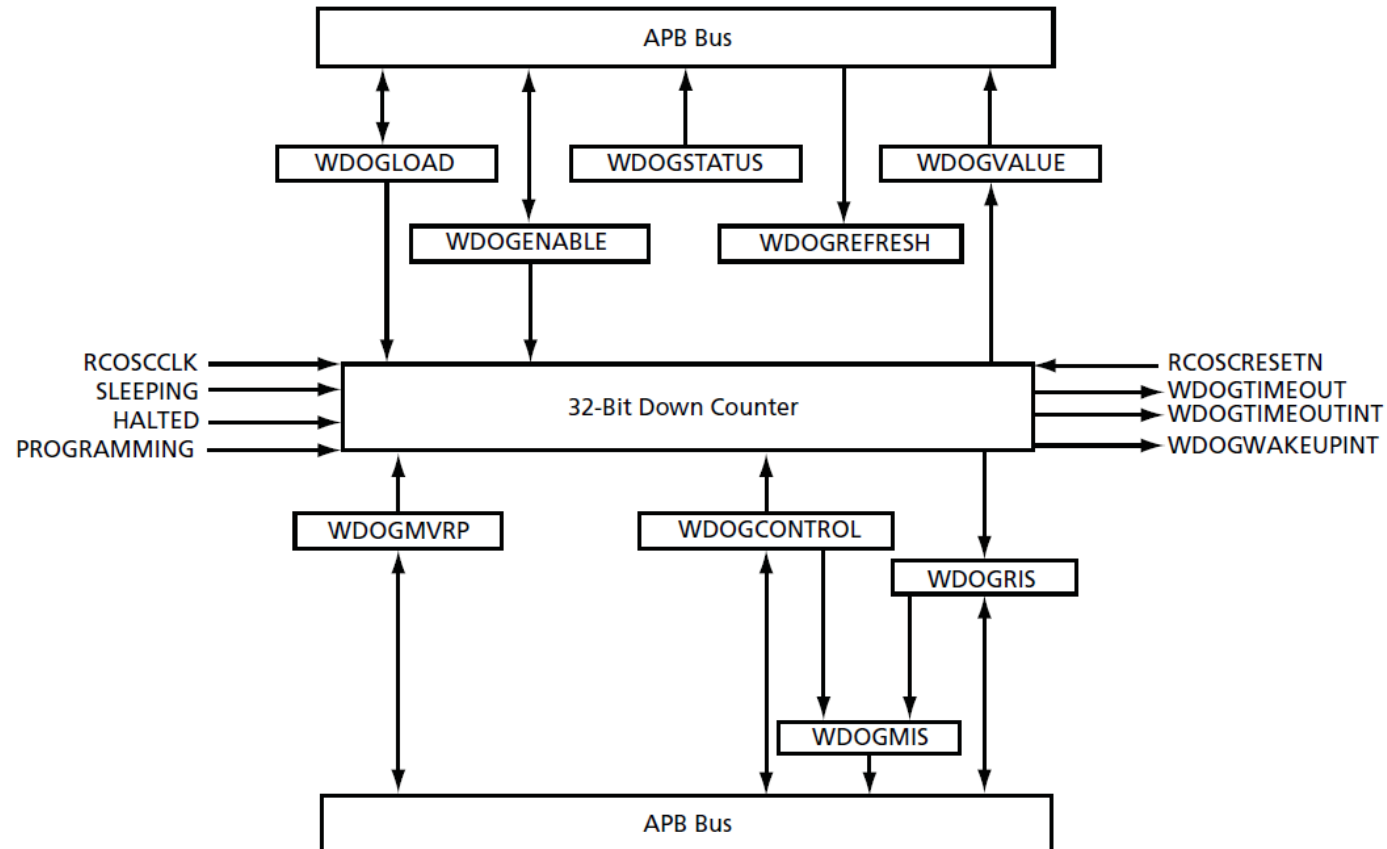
APB Bus

WDOGLOAD
WDOGSTATUS
WDOGVALUE
WDOGENABLE
WDOGREFRESH

RCOSCCLK
SLEEPING
HALTED
PROGRAMMING

32-Bit Down Counter

RCOSCRESETN
WDOGTIMEOUT
WDOGTIMEOUTINT
WDOGWAKEUPINT

WDOGMVRP
WDOGCONTROL
WDOGRIS
WDOGMIS

APB Bus